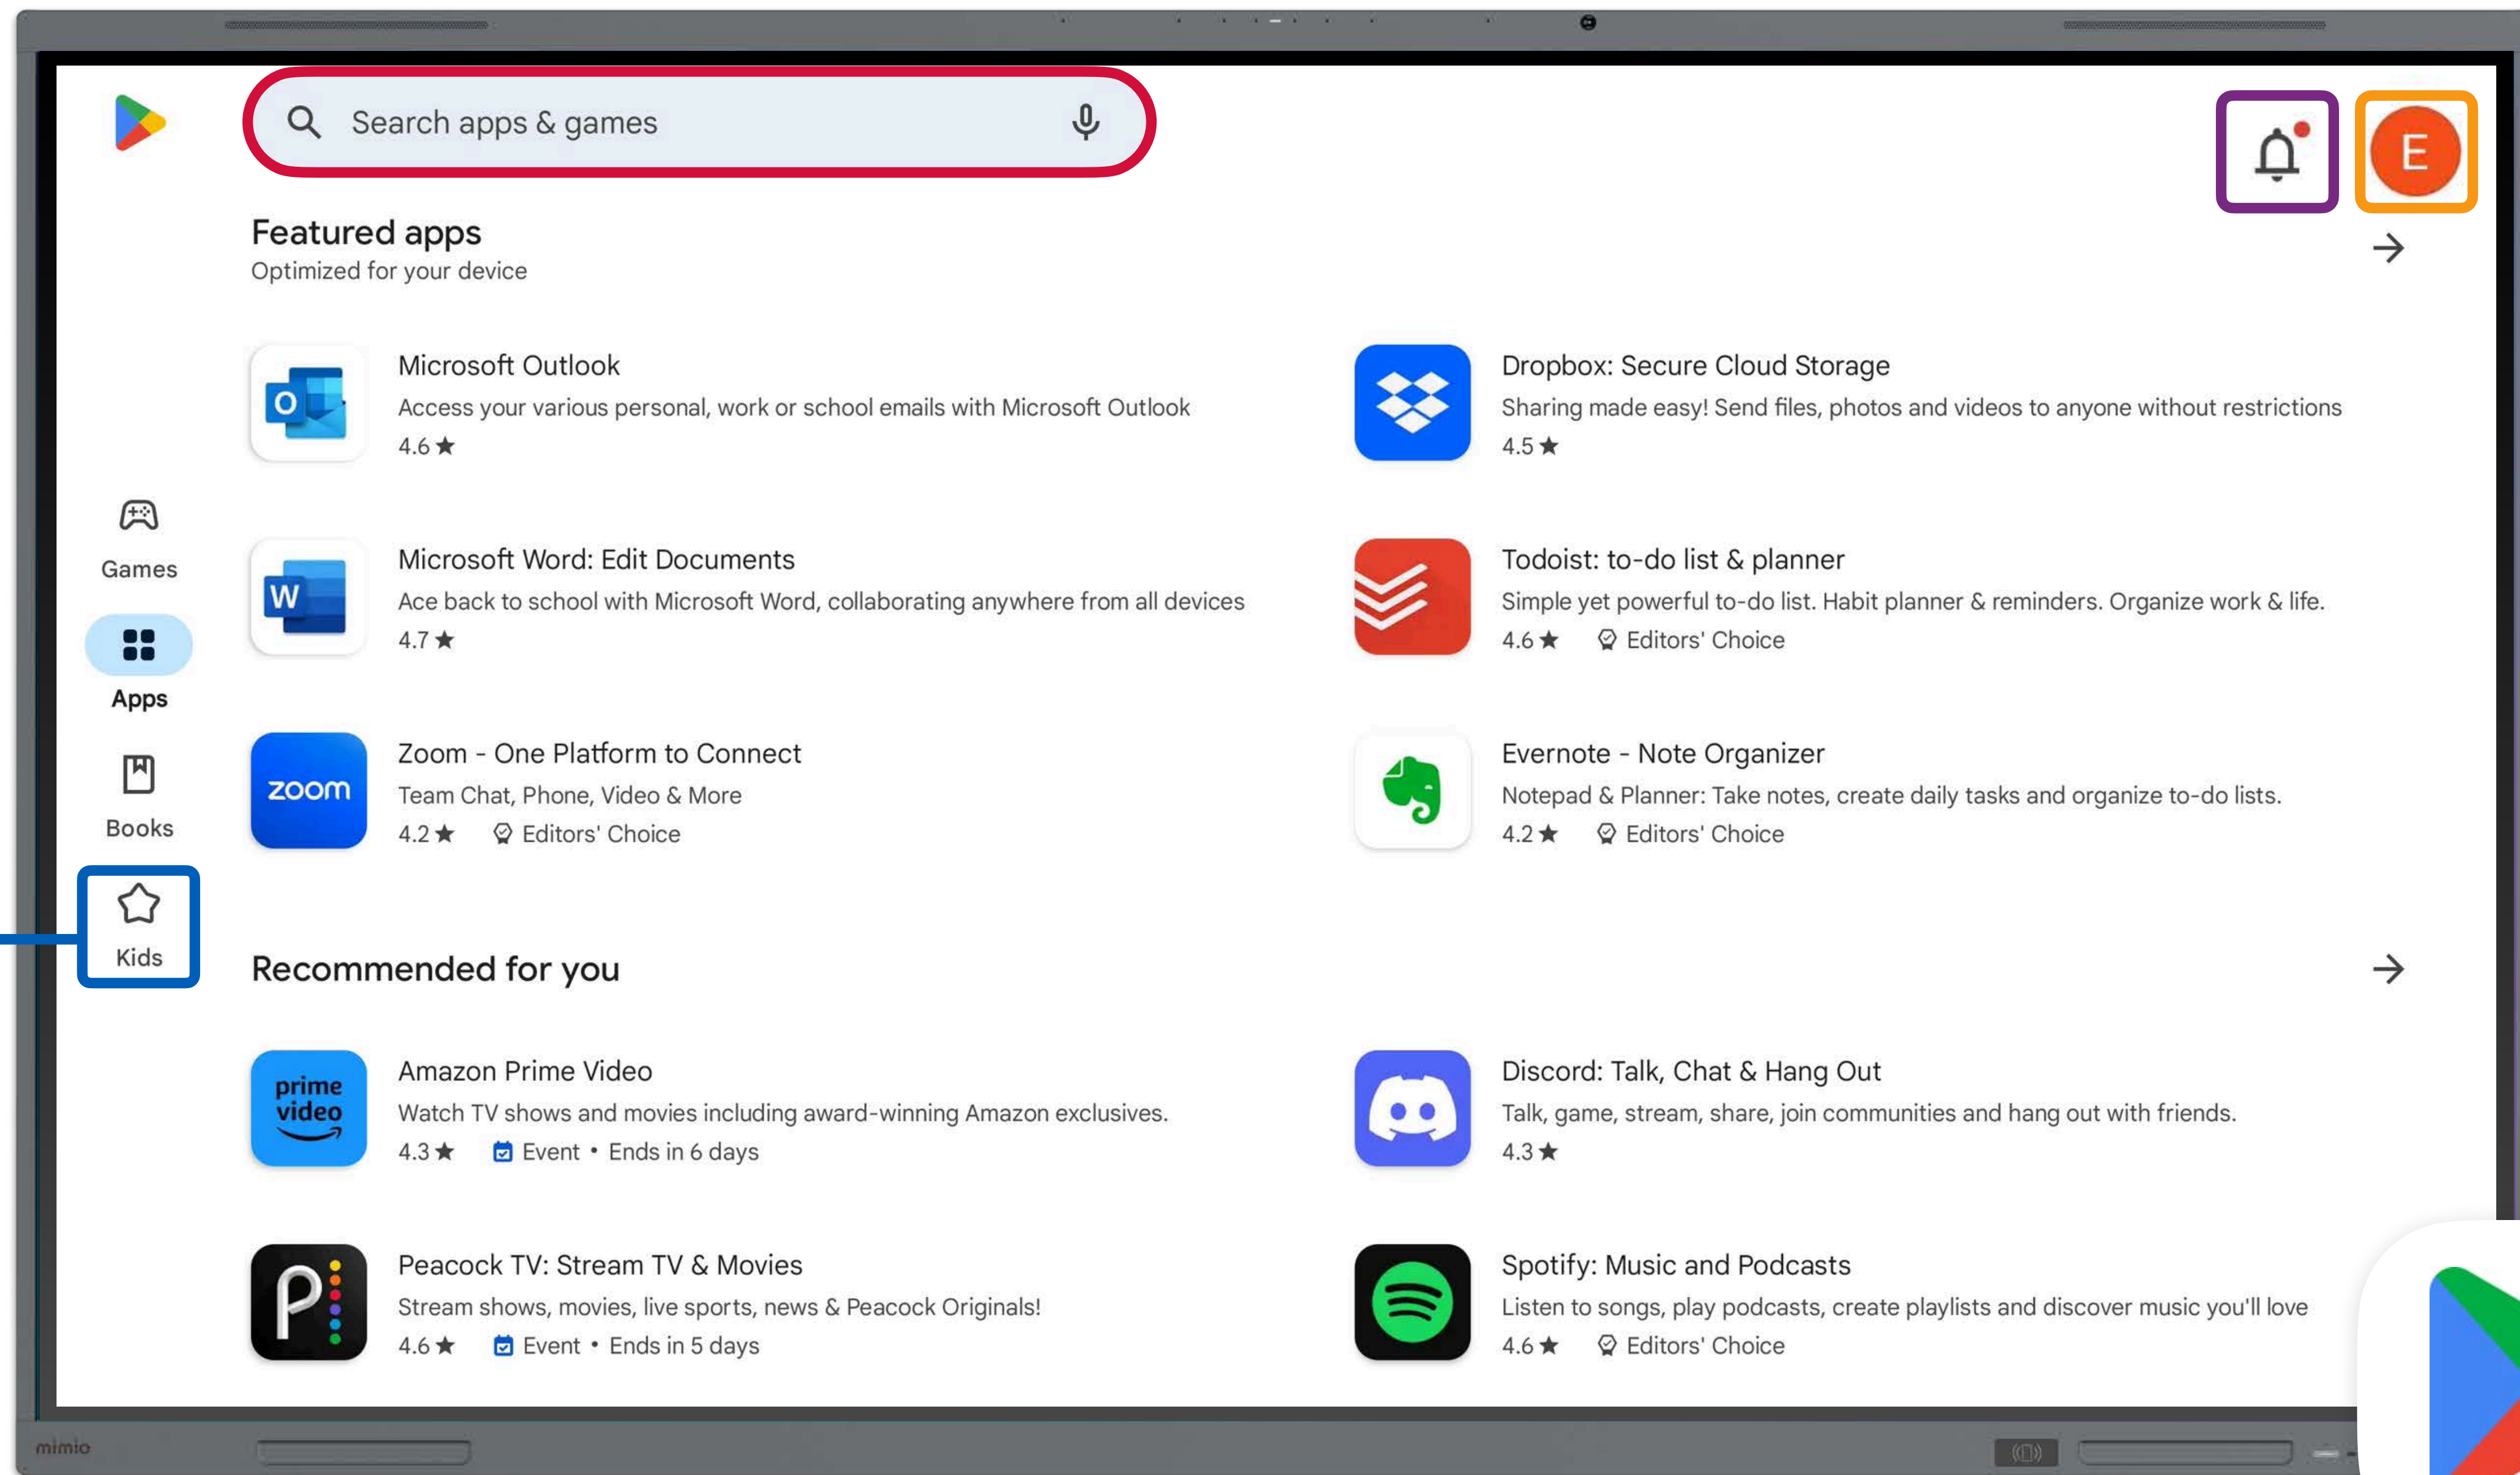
Search apps & games

E

Featured apps
Optimized for your device

Microsoft Outlook
Access your various personal, work or school emails with Microsoft Outlook
4.6 ★

Dropbox: Secure Cloud Storage
Sharing made easy! Send files, photos and videos to anyone without restrictions
4.5 ★

Games

Microsoft Word: Edit Documents
Ace back to school with Microsoft Word, collaborating anywhere from all devices
4.7 ★

Todoist: to-do list & planner
Simple yet powerful to-do list. Habit planner & reminders. Organize work & life.
4.6 ★ Editors' Choice

Apps

Zoom - One Platform to Connect
Team Chat, Phone, Video & More
4.2 ★ Editors' Choice

Evernote - Note Organizer
Notepad & Planner: Take notes, create daily tasks and organize to-do lists.
4.2 ★ Editors' Choice

Books

Kids

Recommended for you

Amazon Prime Video
Watch TV shows and movies including award-winning Amazon exclusives.
4.3 ★ Event • Ends in 6 days

Discord: Talk, Chat & Hang Out
Talk, game, stream, share, join communities and hang out with friends.
4.3 ★

Peacock TV: Stream TV & Movies
Stream shows, movies, live sports, news & Peacock Originals!
4.6 ★ Event • Ends in 5 days

Spotify: Music and Podcasts
Listen to songs, play podcasts, create playlists and discover music you'll love
4.6 ★ Editors' Choice

mimio